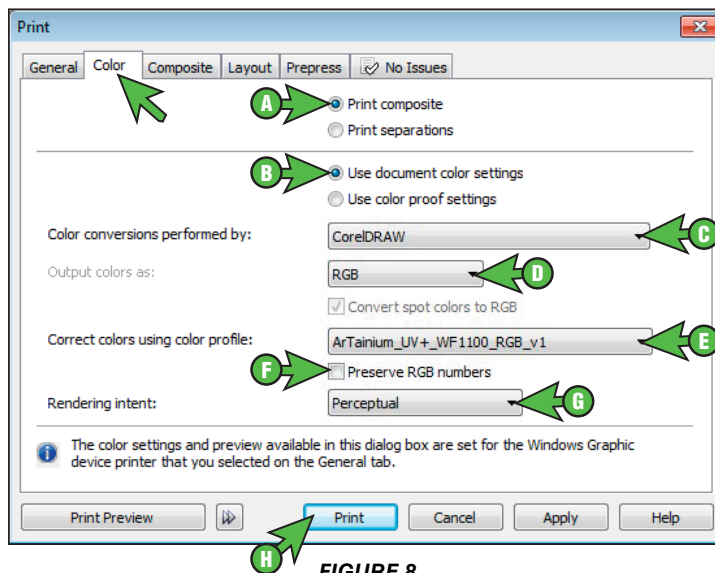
Print

General | Color | Composite | Layout | Prepress | No Issues

A
Print composite
Print separations

B
Use document color settings
Use color proof settings

Color conversions performed by: CorelDRAW C

Output colors as: RGB D

Convert spot colors to RGB

Correct colors using color profile: ArTainium_UV+_WF1100_RGB_v1 E

F Preserve RGB numbers

Rendering intent: Perceptual G

The color settings and preview available in this dialog box are set for the Windows Graphic device printer that you selected on the General tab.

Print Preview | Print | Cancel | Apply | Help

H

FIGURE 8